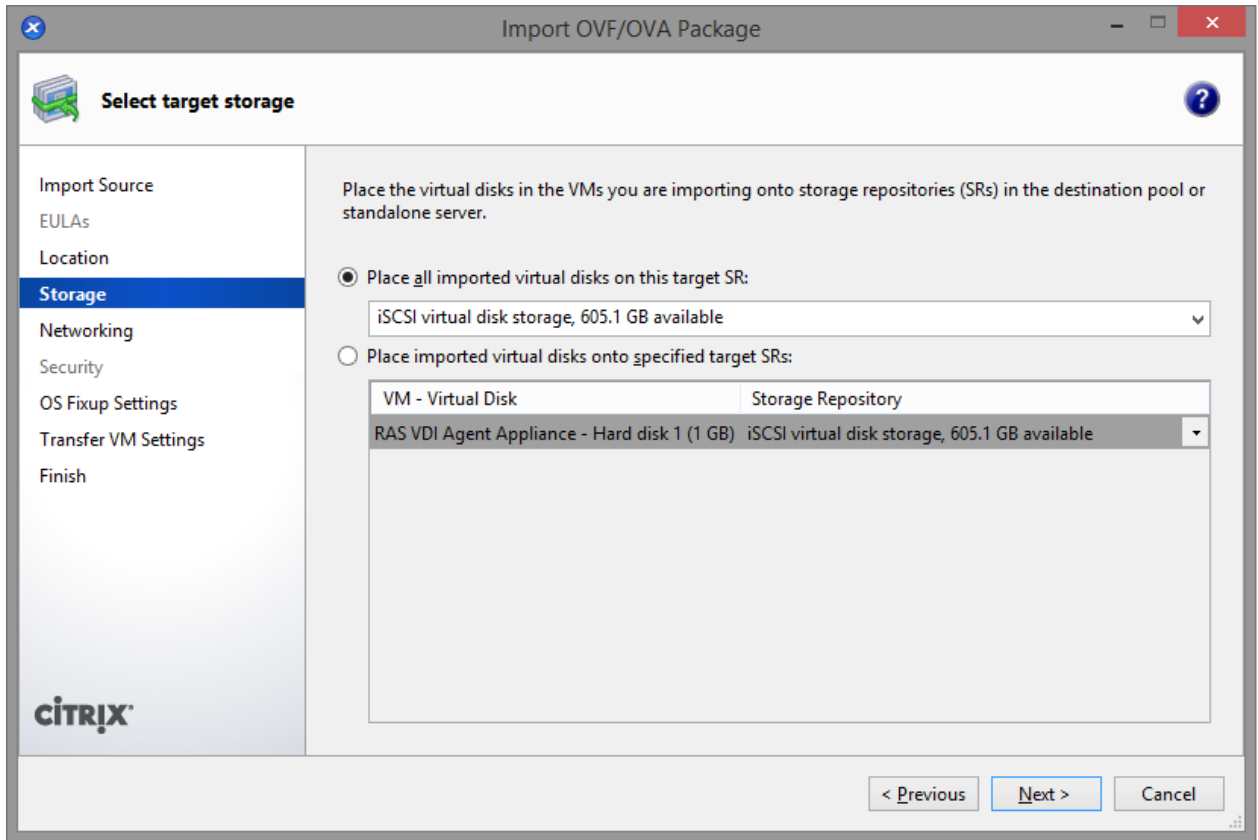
Import OVF/OVA Package

Select target storage

Import Source
EULAs
Location
Storage
Networking
Security
OS Fixup Settings
Transfer VM Settings
Finish

CITRIX

Place the virtual disks in the VMs you are importing onto storage repositories (SRs) in the destination pool or standalone server.

Place all imported virtual disks on this target SR:

iSCSI virtual disk storage, 605.1 GB available

Place imported virtual disks onto specified target SRs:

| VM - Virtual Disk | Storage Repository |
|---|---|
| RAS VDI Agent Appliance - Hard disk 1 (1 GB) | iSCSI virtual disk storage, 605.1 GB available |

< Previous
Next >
Cancel